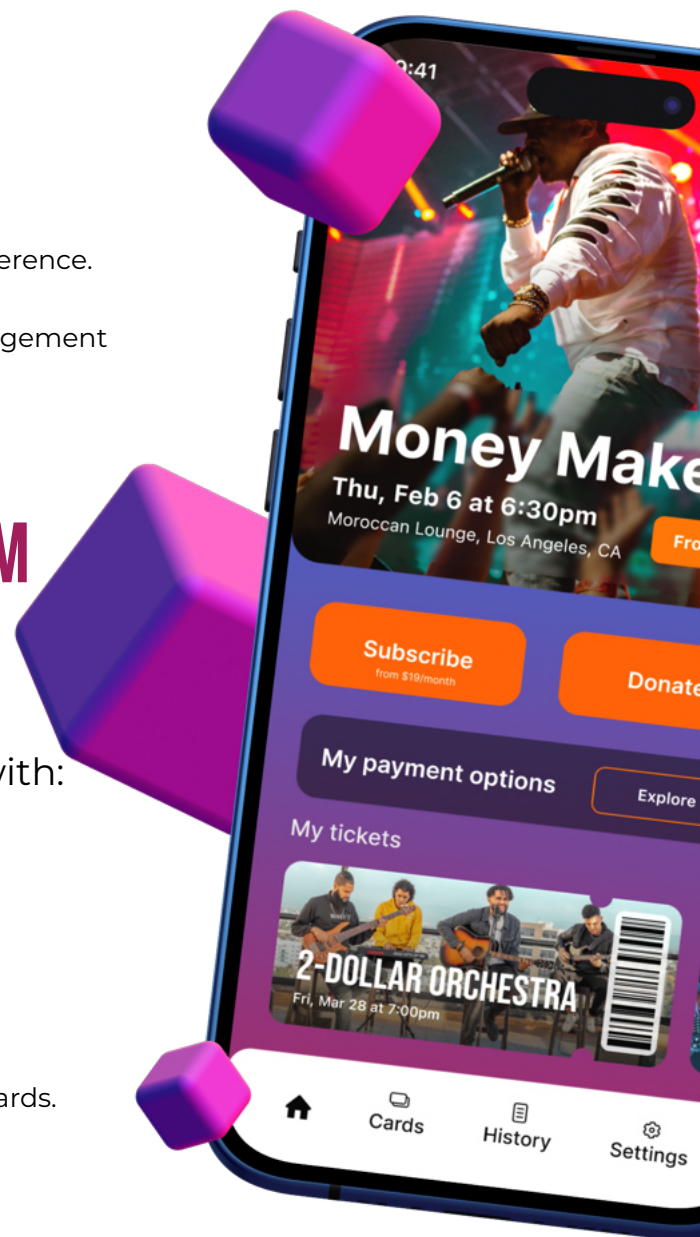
erence.

gement

M

vith:

ards.

9:41

Money Make

Thu, Feb 6 at 6:30pm

Moroccan Lounge, Los Angeles, CA

Fro

Subscribe

from $19/month

Donate

My payment options

Explore

My tickets

2-DOLLAR ORCHESTRA

Fri, Mar 28 at 7:00pm

Cards

History

Settings